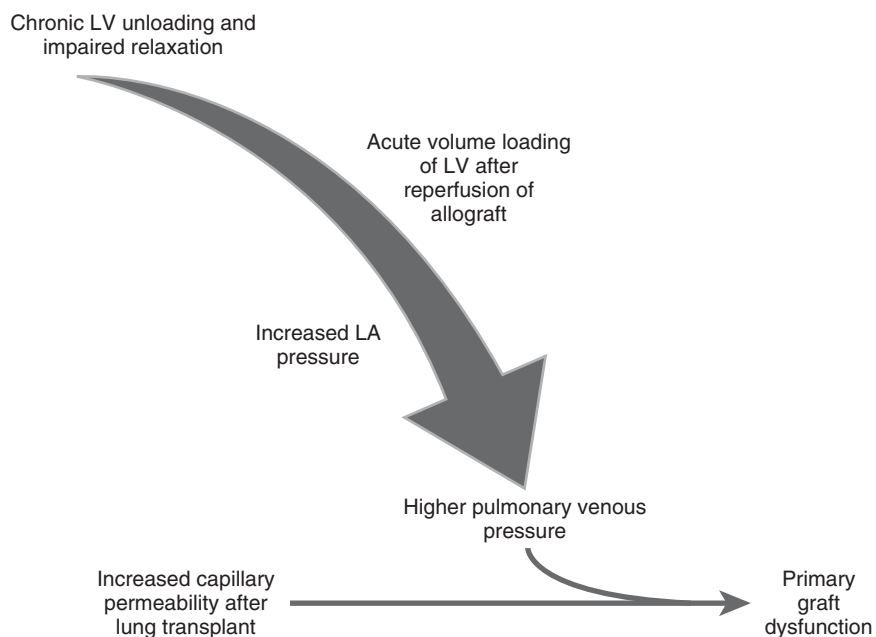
Chronic LV unloading and impaired relaxation

Acute volume loading of LV after reperfusion of allograft

Increased LA pressure

Higher pulmonary venous pressure

Increased capillary permeability after lung transplant

Primary graft dysfunction